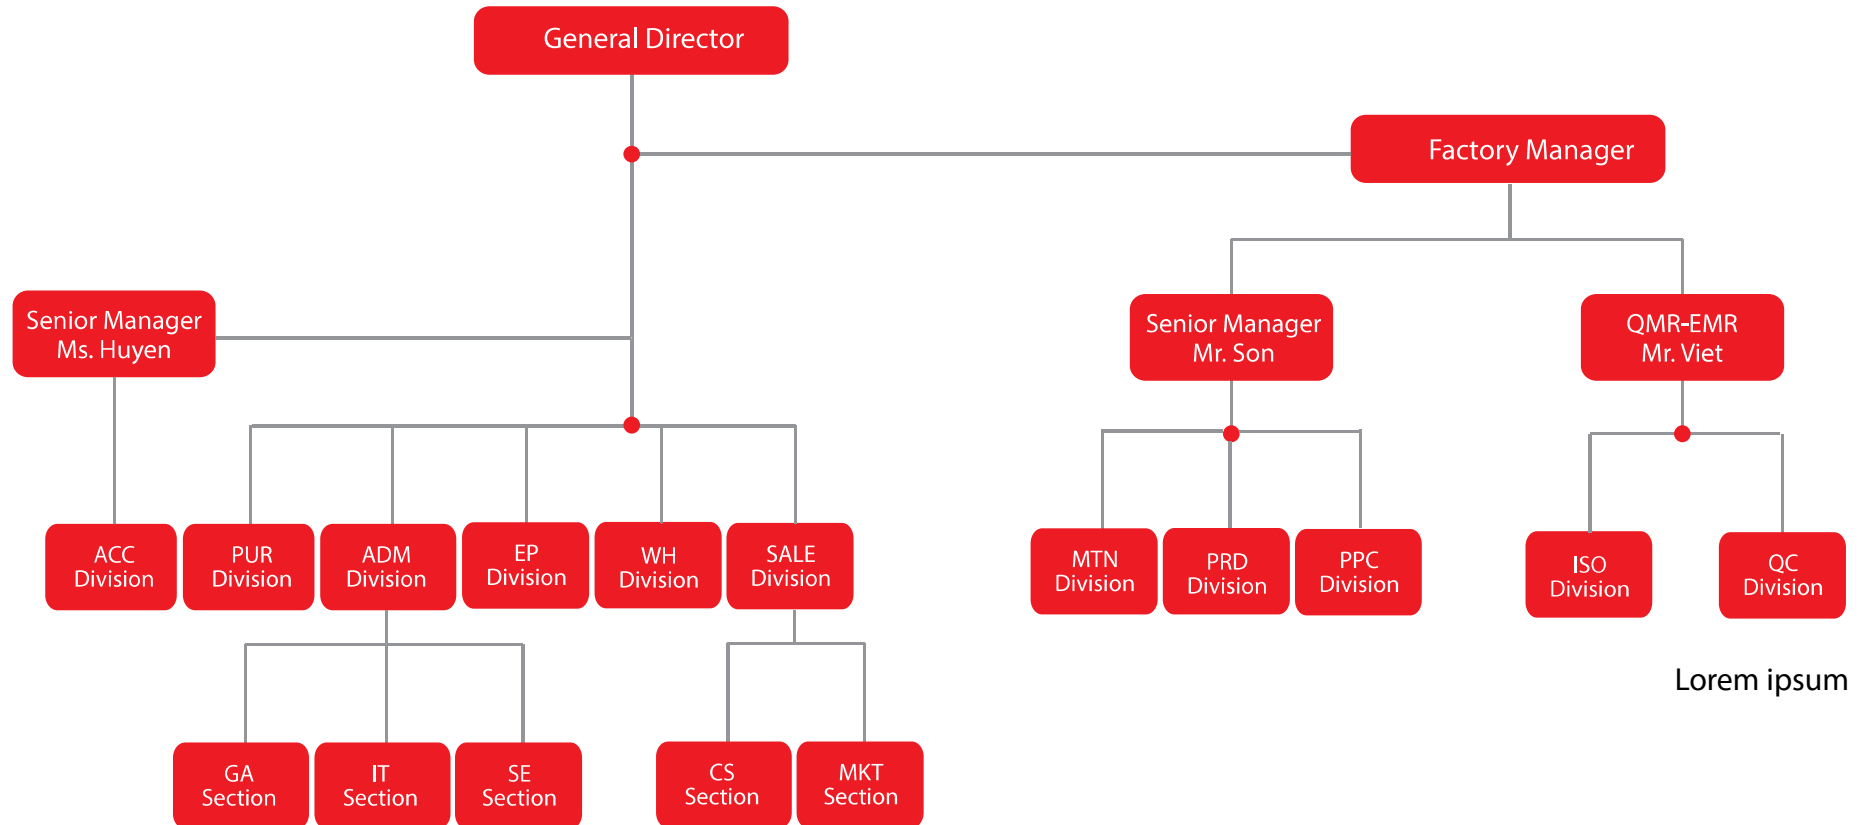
General Director

Factory Manager

Senior Manager
Ms. Huyen

Senior Manager
Mr. Son

QMR-EMR
Mr. Viet

ACC
Division

PUR
Division

ADM
Division

EP
Division

WH
Division

SALE
Division

MTN
Division

PRD
Division

PPC
Division

ISO
Division

QC
Division

Lorem ipsum

GA
Section

IT
Section

SE
Section

CS
Section

MKT
Section